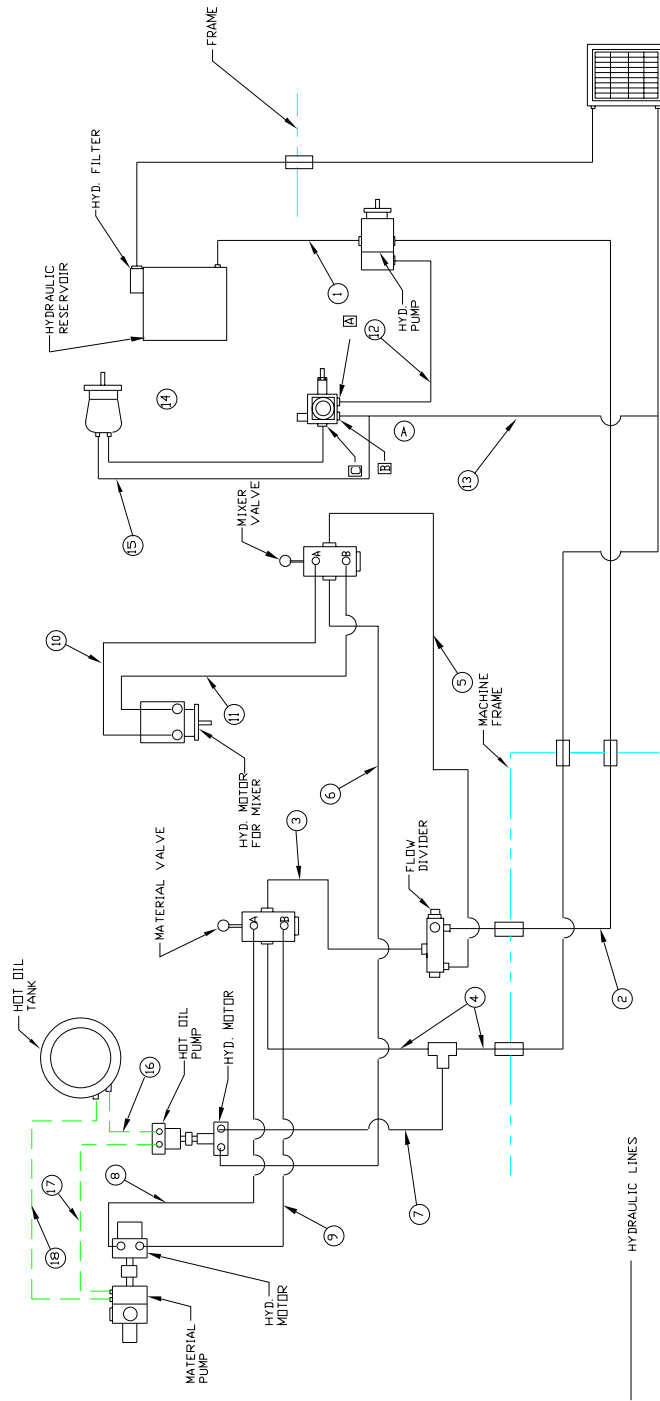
FRAME

HYD. FILTER

HYDRAULIC RESERVOIR

1

HYD. PUMP

A

12

14

B

C

A

13

15

MIXER VALVE

A

B

10

11

5

MACHINE FRAME

HYD. MOTOR FOR MIXER

6

3

MATERIAL VALVE

A

B

FLOW DIVIDER

2

HOT OIL TANK

4

HOT OIL PUMP

HYD. MOTOR

16

7

8

17

18

9

HYD. MOTOR

MATERIAL PUMP

HYDRAULIC LINES